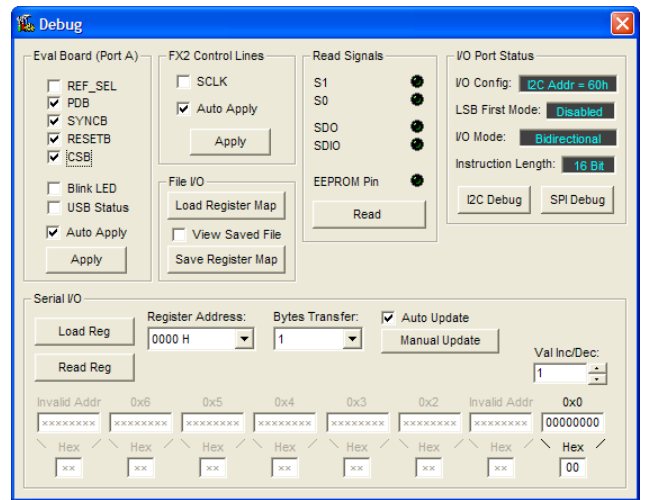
Debug

Eval Board (Port A)
REF_SEL
PDB
SYNCB
RESETB
CSB

Blink LED
USB Status

Auto Apply
Apply

FX2 Control Lines
SCLK
Auto Apply
Apply

File I/O
Load Register Map
View Saved File
Save Register Map

Read Signals
S1
S0

SDO
SDIO

EEPROM Pin

Read

I/O Port Status
I/O Config: I2C Addr = 60h
LSB First Mode: Disabled
I/O Mode: Bidirectional
Instruction Length: 16 Bit
I2C Debug
SPI Debug

Serial I/O
Load Reg
Read Reg
Register Address:
0000 H
Bytes Transfer:
1
Auto Update
Manual Update
Val Inc/Dec:
1

| Invalid Addr | 0x6 | 0x5 | 0x4 | 0x3 | 0x2 | Invalid Addr | 0x0 |
|---|---|---|---|---|---|---|---|
| xxxxxxxx | xxxxxxxx | xxxxxxxx | xxxxxxxx | xxxxxxxx | xxxxxxxx | xxxxxxxx | 00000000 |
| Hex | Hex | Hex | Hex | Hex | Hex | Hex | Hex |
| xx | xx | xx | xx | xx | xx | xx | 00 |